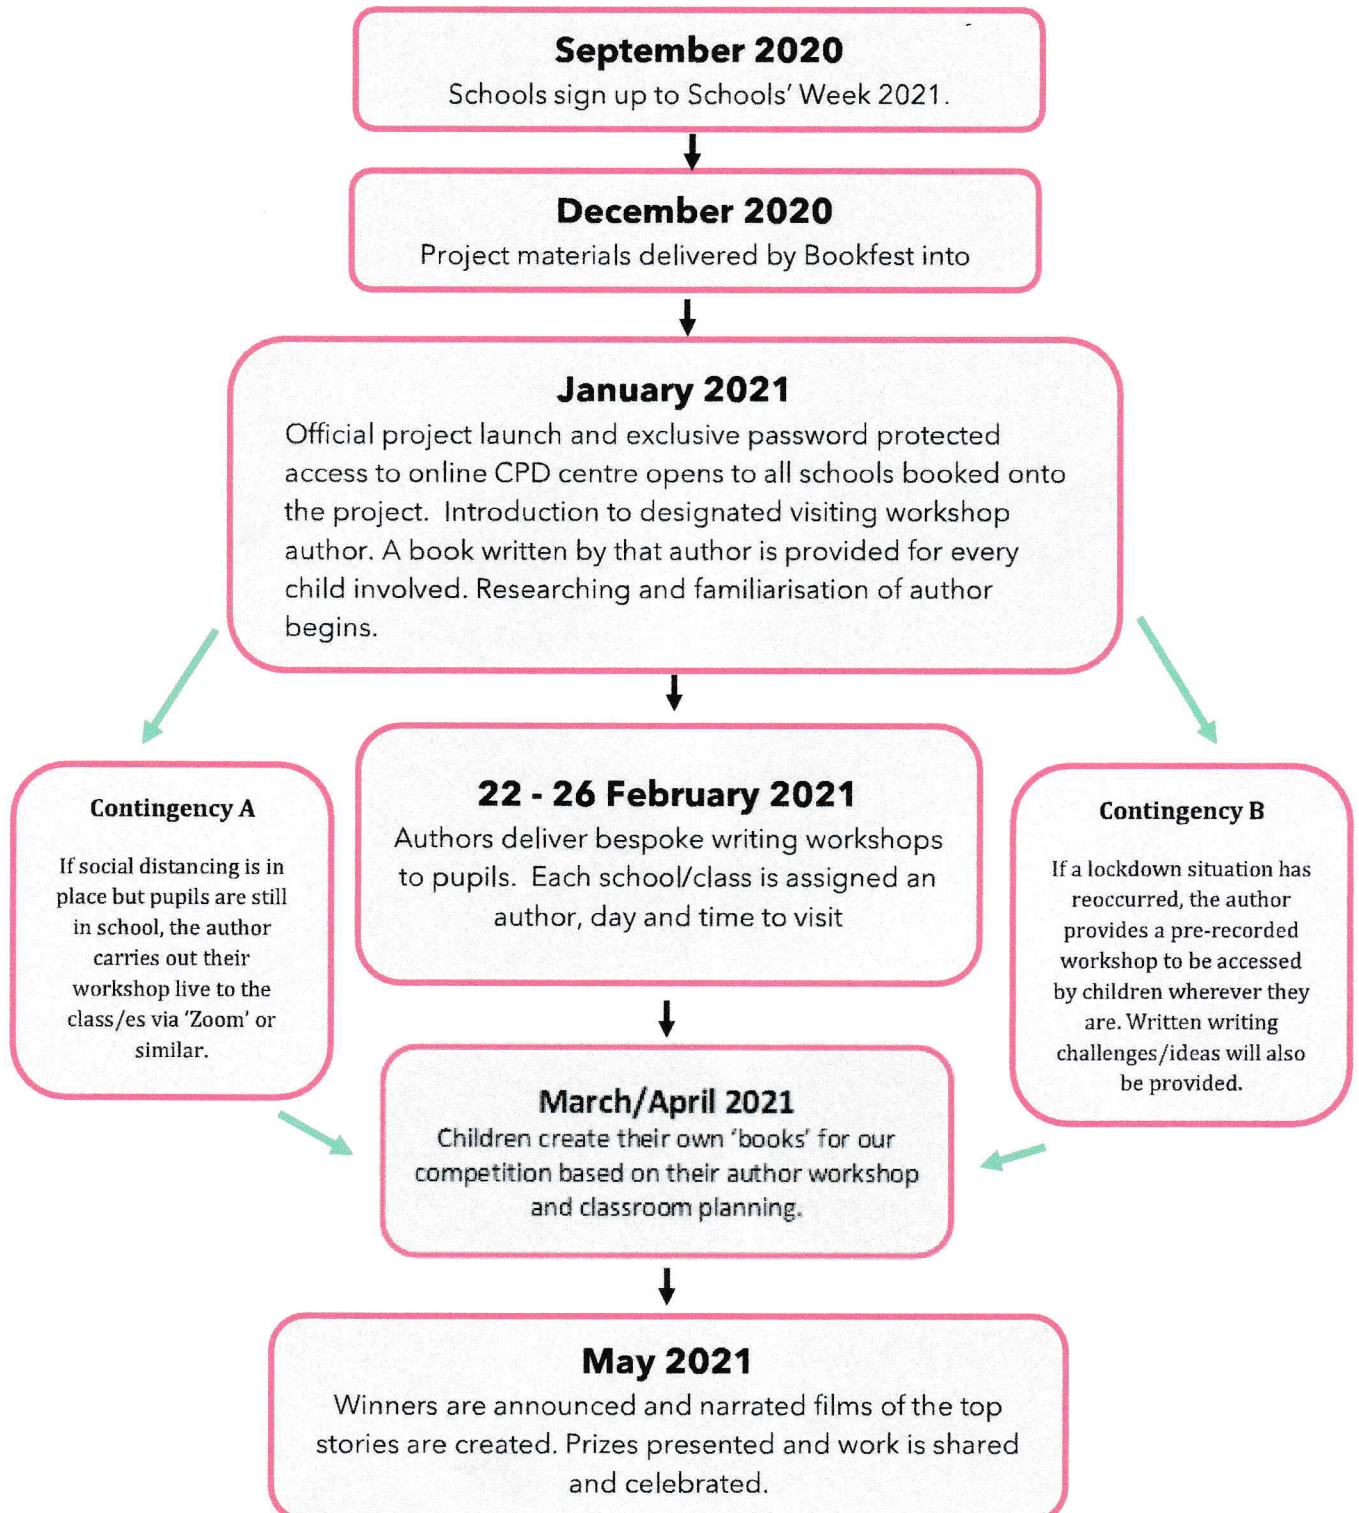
September 2020
Schools sign up to Schools' Week 2021.

December 2020
Project materials delivered by Bookfest into

January 2021
Official project launch and exclusive password protected access to online CPD centre opens to all schools booked onto the project. Introduction to designated visiting workshop author. A book written by that author is provided for every child involved. Researching and familiarisation of author begins.

Contingency A
If social distancing is in place but pupils are still in school, the author carries out their workshop live to the class/es via 'Zoom' or similar.

22 - 26 February 2021
Authors deliver bespoke writing workshops to pupils. Each school/class is assigned an author, day and time to visit

Contingency B
If a lockdown situation has reoccurred, the author provides a pre-recorded workshop to be accessed by children wherever they are. Written writing challenges/ideas will also be provided.

March/April 2021
Children create their own 'books' for our competition based on their author workshop and classroom planning.

May 2021
Winners are announced and narrated films of the top stories are created. Prizes presented and work is shared and celebrated.